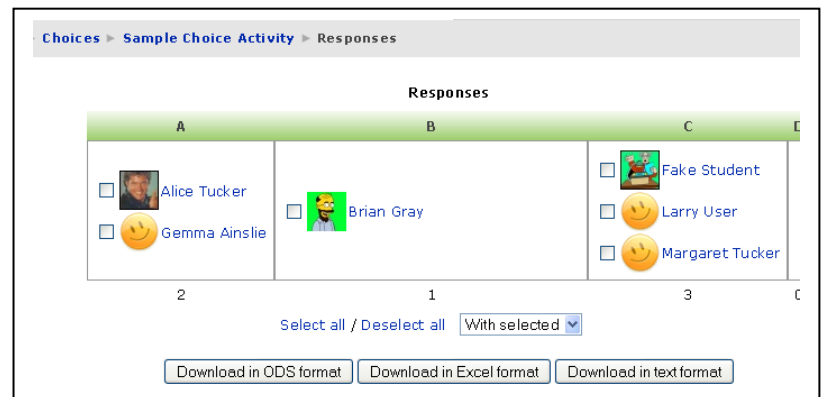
Choices ▸ Sample Choice Activity ▸ Responses

Responses

| A | B | C | D |
|---|---|---|---|
| Alice Tucker<br>Gemma Ainslie | Brian Gray | Fake Student<br>Larry User<br>Margaret Tucker | |
| 2 | 1 | 3 | 0 |

Select all / Deselect all   With selected

Download in ODS format   Download in Excel format   Download in text format